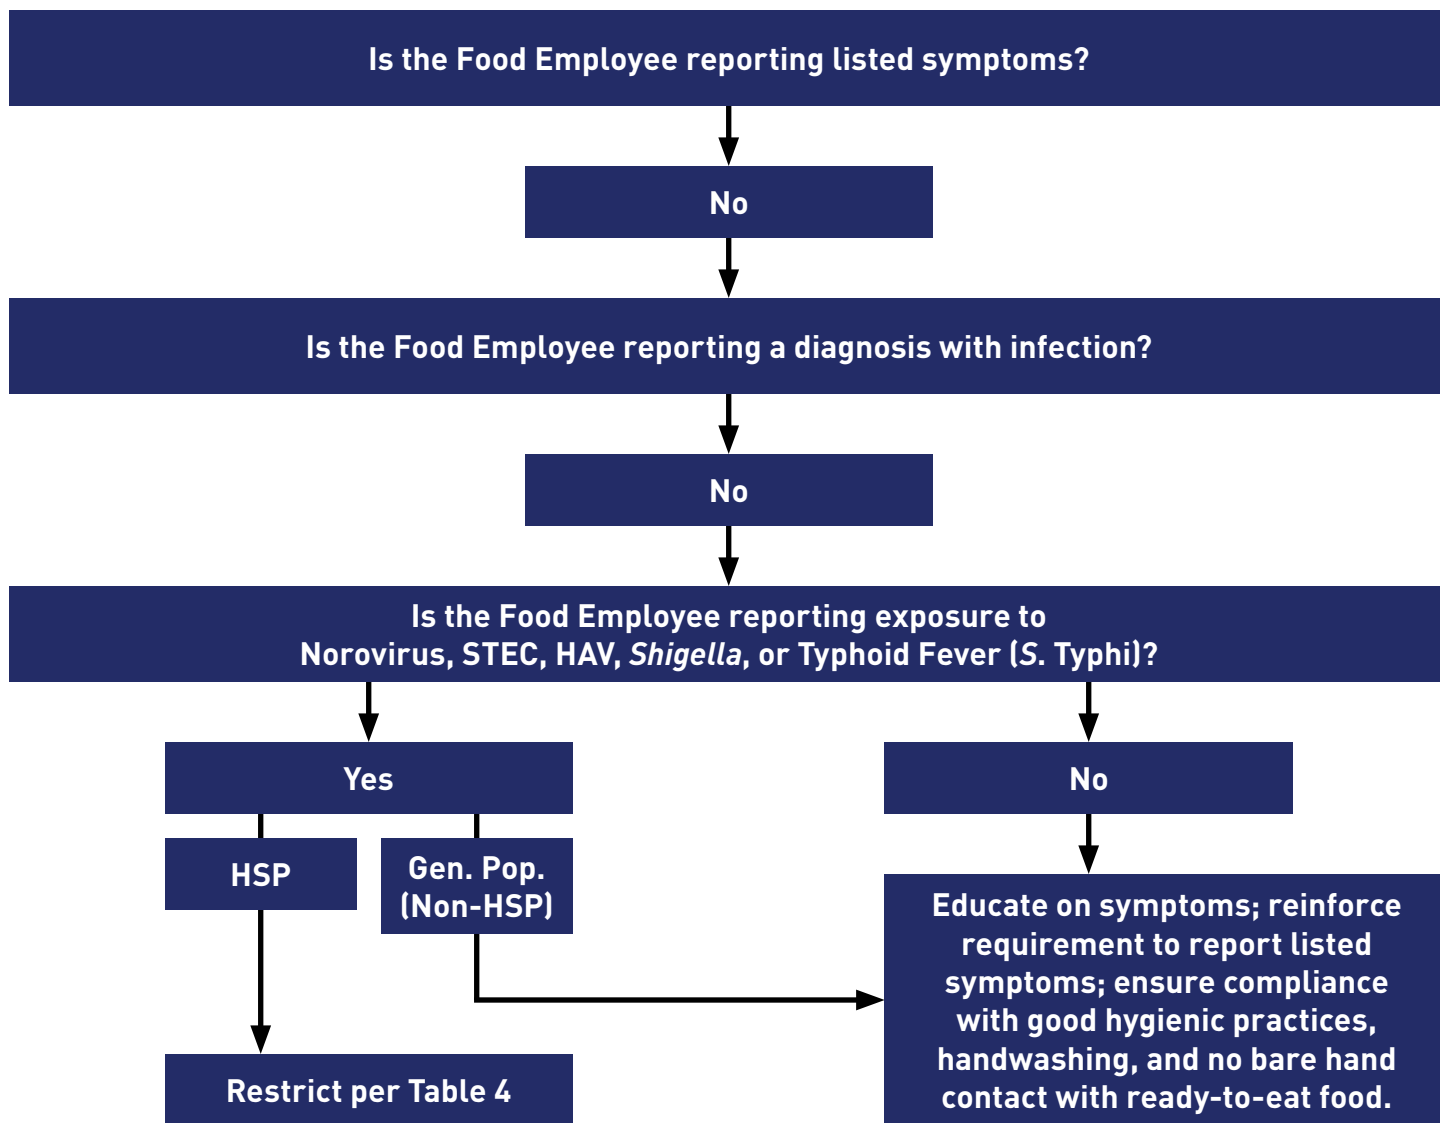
Is the Food Employee reporting listed symptoms?

No

Is the Food Employee reporting a diagnosis with infection?

No

Is the Food Employee reporting exposure to Norovirus, STEC, HAV, *Shigella*, or Typhoid Fever (*S*. Typhi)?

Yes

No

HSP

Gen. Pop. (Non-HSP)

Restrict per Table 4

Educate on symptoms; reinforce requirement to report listed symptoms; ensure compliance with good hygienic practices, handwashing, and no bare hand contact with ready-to-eat food.